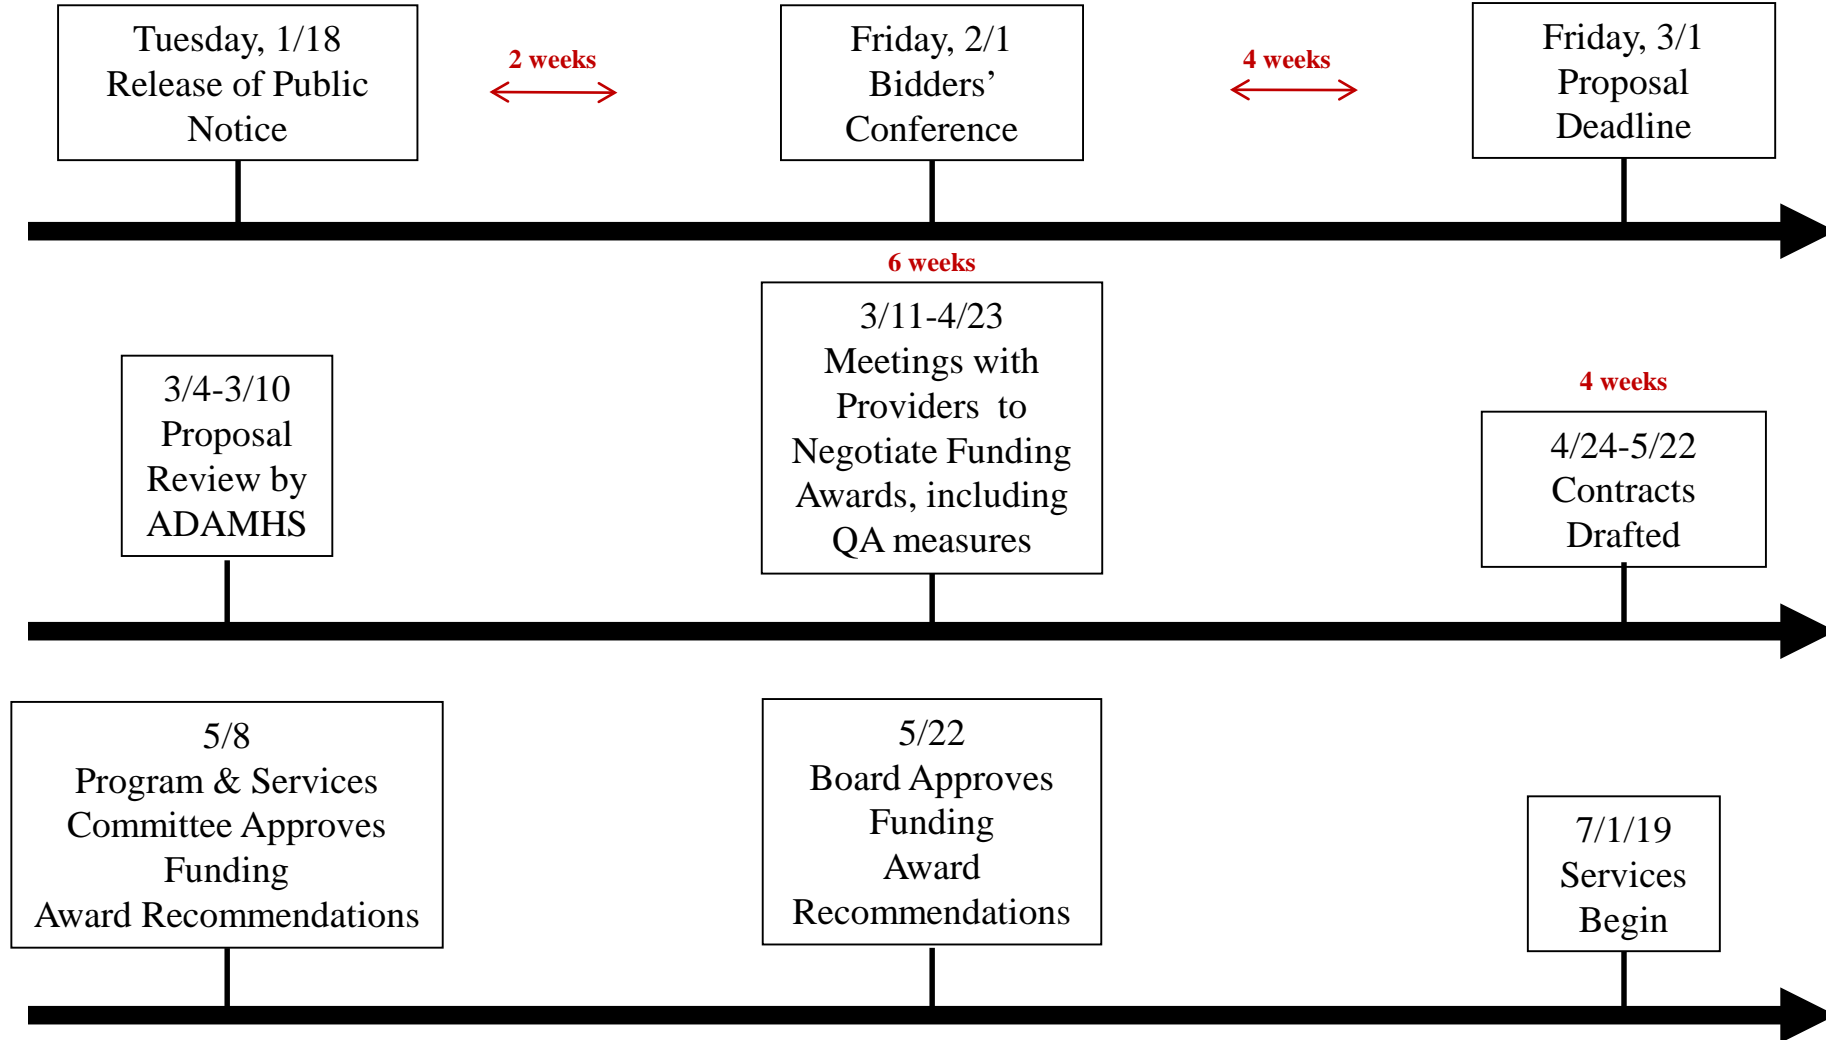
Tuesday, 1/18
Release of Public Notice

2 weeks

Friday, 2/1
Bidders' Conference

4 weeks

Friday, 3/1
Proposal Deadline

3/4-3/10
Proposal Review by ADAMHS

6 weeks

3/11-4/23
Meetings with Providers to Negotiate Funding Awards, including QA measures

4 weeks

4/24-5/22
Contracts Drafted

5/8
Program & Services Committee Approves Funding Award Recommendations

5/22
Board Approves Funding Award Recommendations

7/1/19
Services Begin